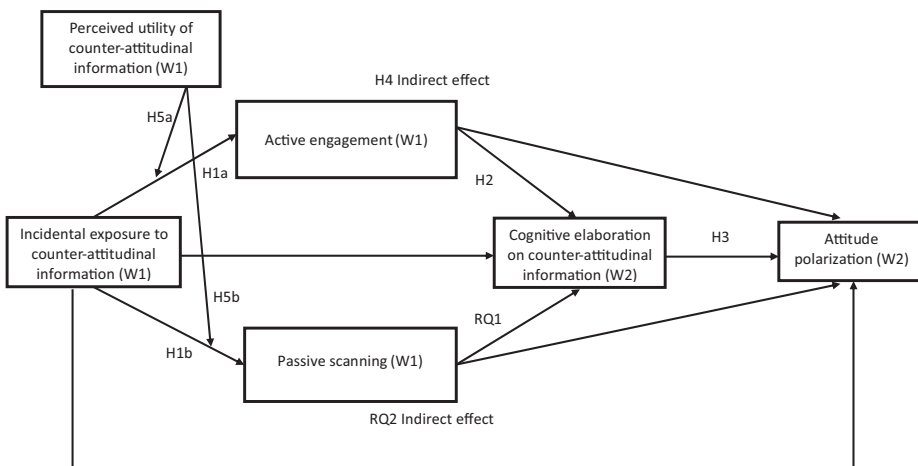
Perceived utility of counter-attitudinal information (W1)

H4 Indirect effect

H5a

Active engagement (W1)

H1a

H2

Incidental exposure to counter-attitudinal information (W1)

Cognitive elaboration on counter-attitudinal information (W2)

H3

Attitude polarization (W2)

H5b

RQ1

H1b

Passive scanning (W1)

RQ2 Indirect effect